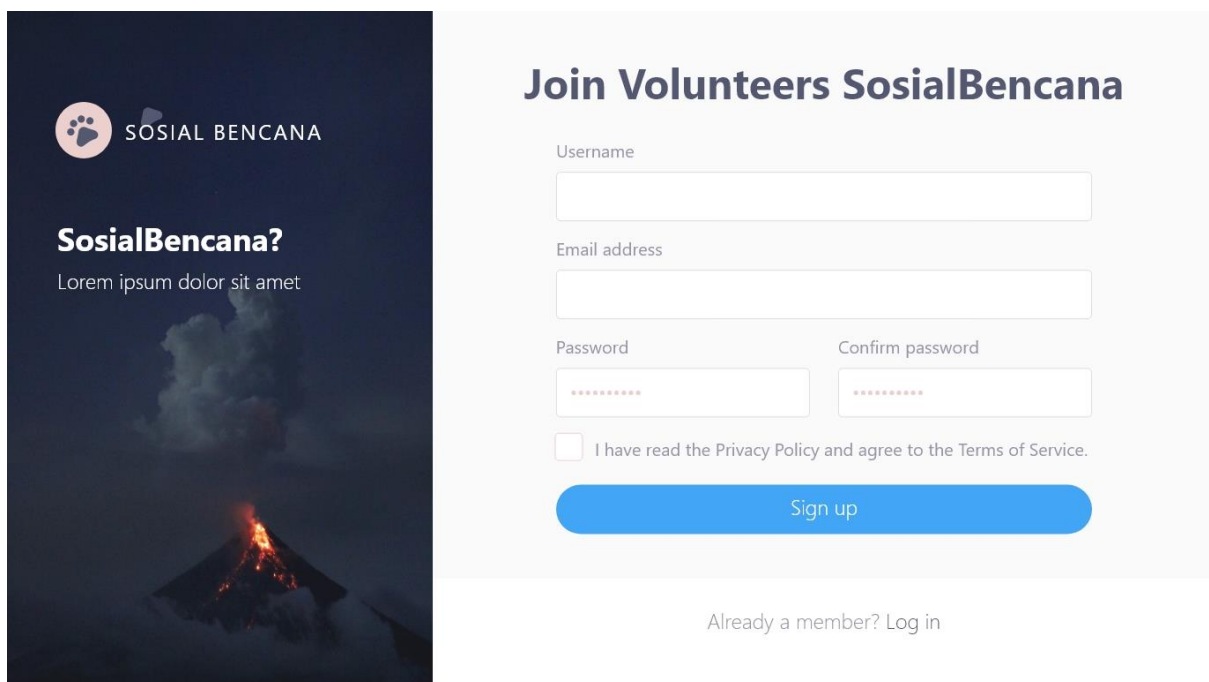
SOSIAL BENCANA

SosialBencana?

Lorem ipsum dolor sit amet

Join Volunteers SosialBencana

Username

Email address

Password

Confirm password

I have read the Privacy Policy and agree to the Terms of Service.

Sign up

Already a member? Log in